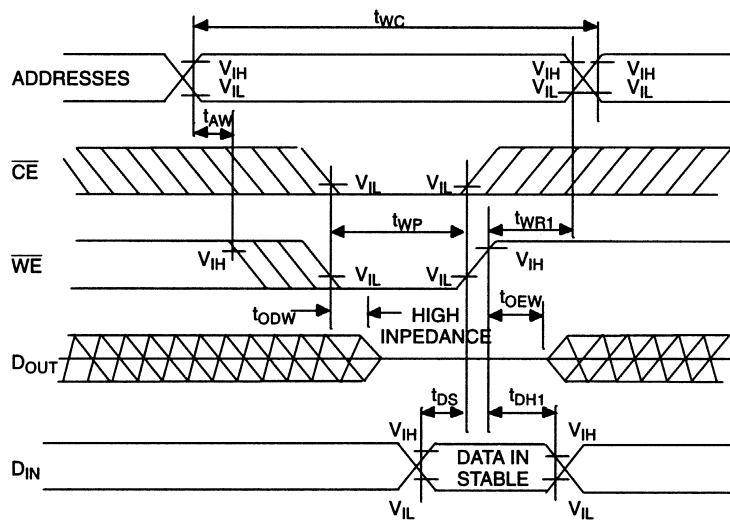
$t_{WC}$

ADDRESSES

$V_{IH}$
$V_{IL}$

$V_{IH}$
$V_{IL}$

$V_{IH}$
$V_{IL}$

$t_{AW}$

$\overline{CE}$

$V_{IL}$

$V_{IL}$

$t_{WP}$

$t_{WR1}$

$\overline{WE}$

$V_{IH}$

$V_{IL}$

$V_{IL}$

$V_{IH}$

$t_{ODW}$

HIGH INPEDANCE

$t_{OEW}$

$D_{OUT}$

$t_{DS}$

$t_{DH1}$

$D_{IN}$

$V_{IH}$

$V_{IL}$

DATA IN STABLE

$V_{IH}$

$V_{IL}$